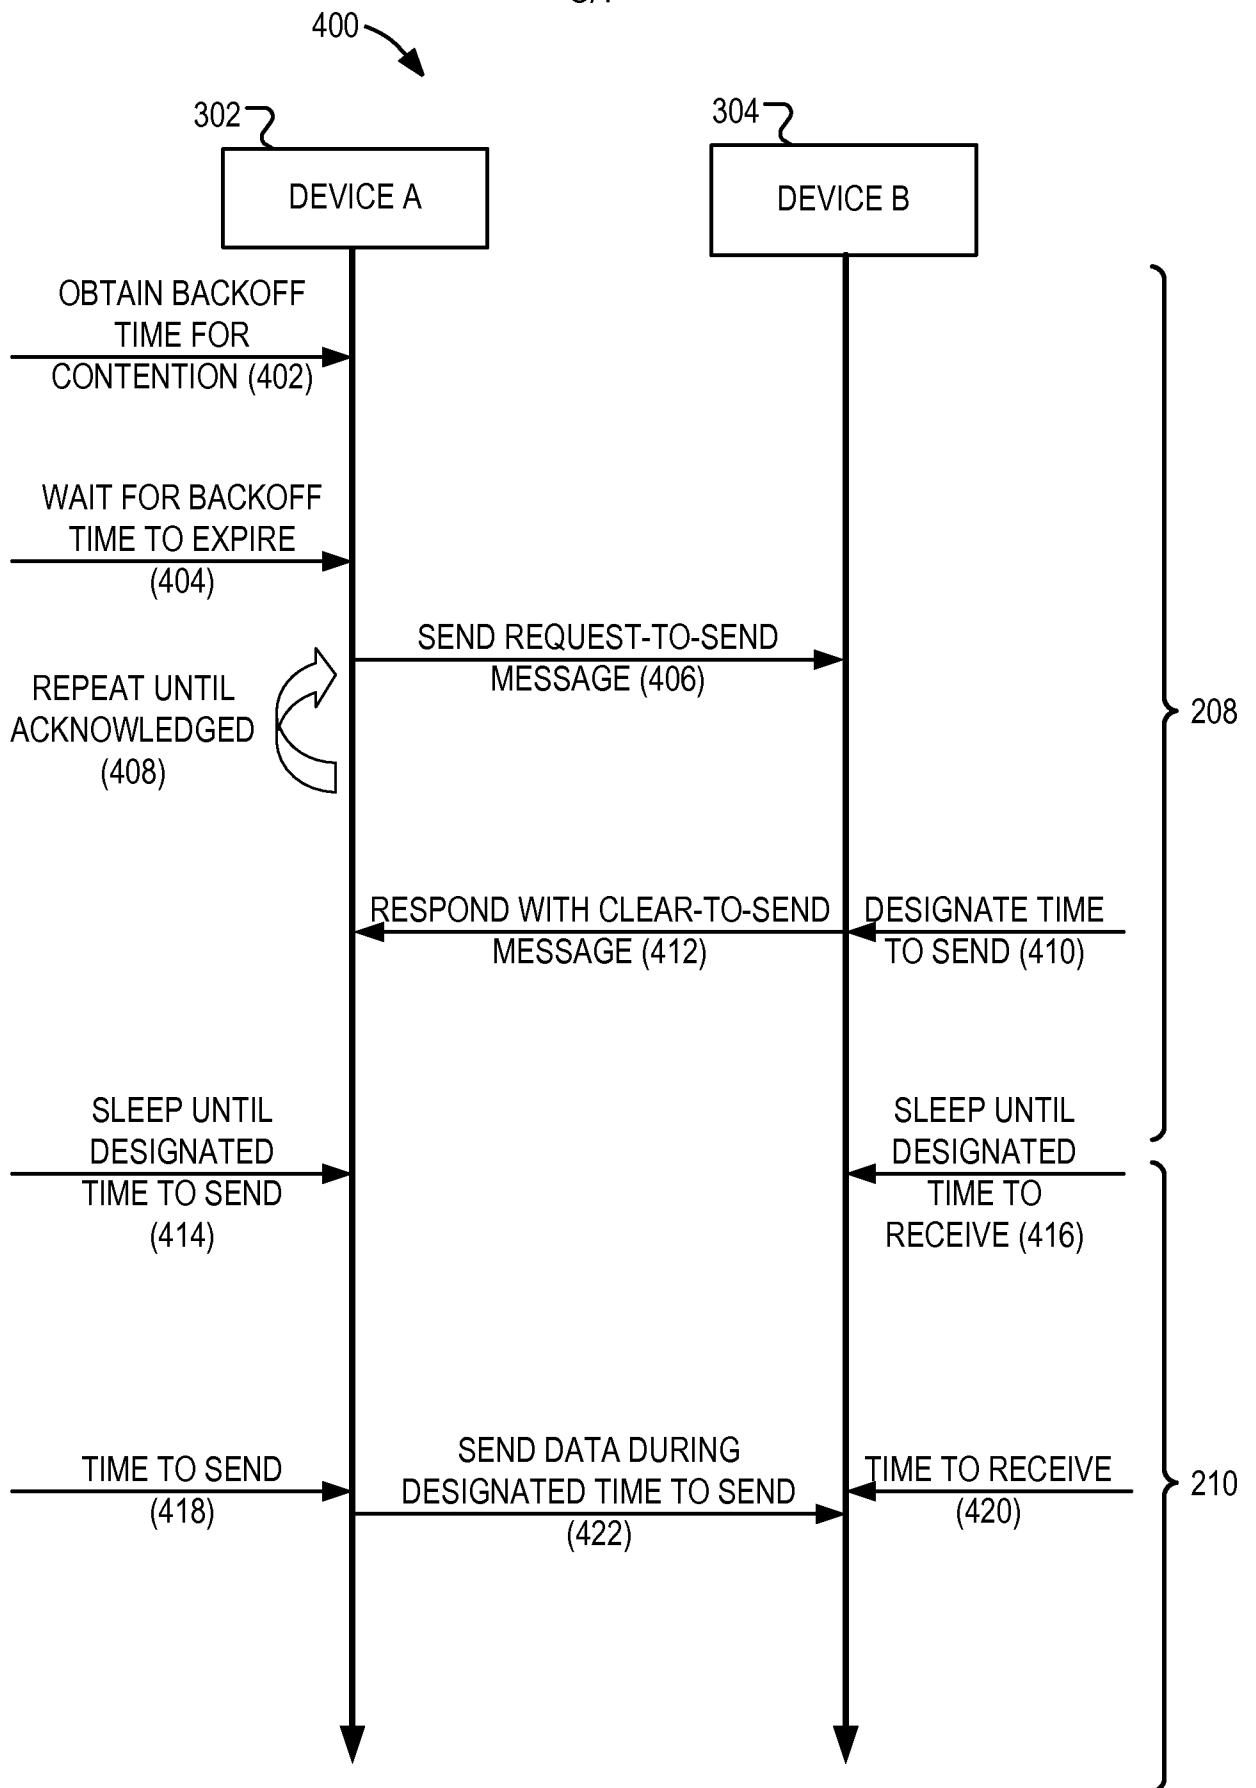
400

302

DEVICE A

304

DEVICE B

OBTAIN BACKOFF TIME FOR CONTENTION (402)

WAIT FOR BACKOFF TIME TO EXPIRE (404)

SEND REQUEST-TO-SEND MESSAGE (406)

REPEAT UNTIL ACKNOWLEDGED (408)

208

RESPOND WITH CLEAR-TO-SEND MESSAGE (412)

DESIGNATE TIME TO SEND (410)

SLEEP UNTIL DESIGNATED TIME TO SEND (414)

SLEEP UNTIL DESIGNATED TIME TO RECEIVE (416)

TIME TO SEND (418)

SEND DATA DURING DESIGNATED TIME TO SEND (422)

TIME TO RECEIVE (420)

210